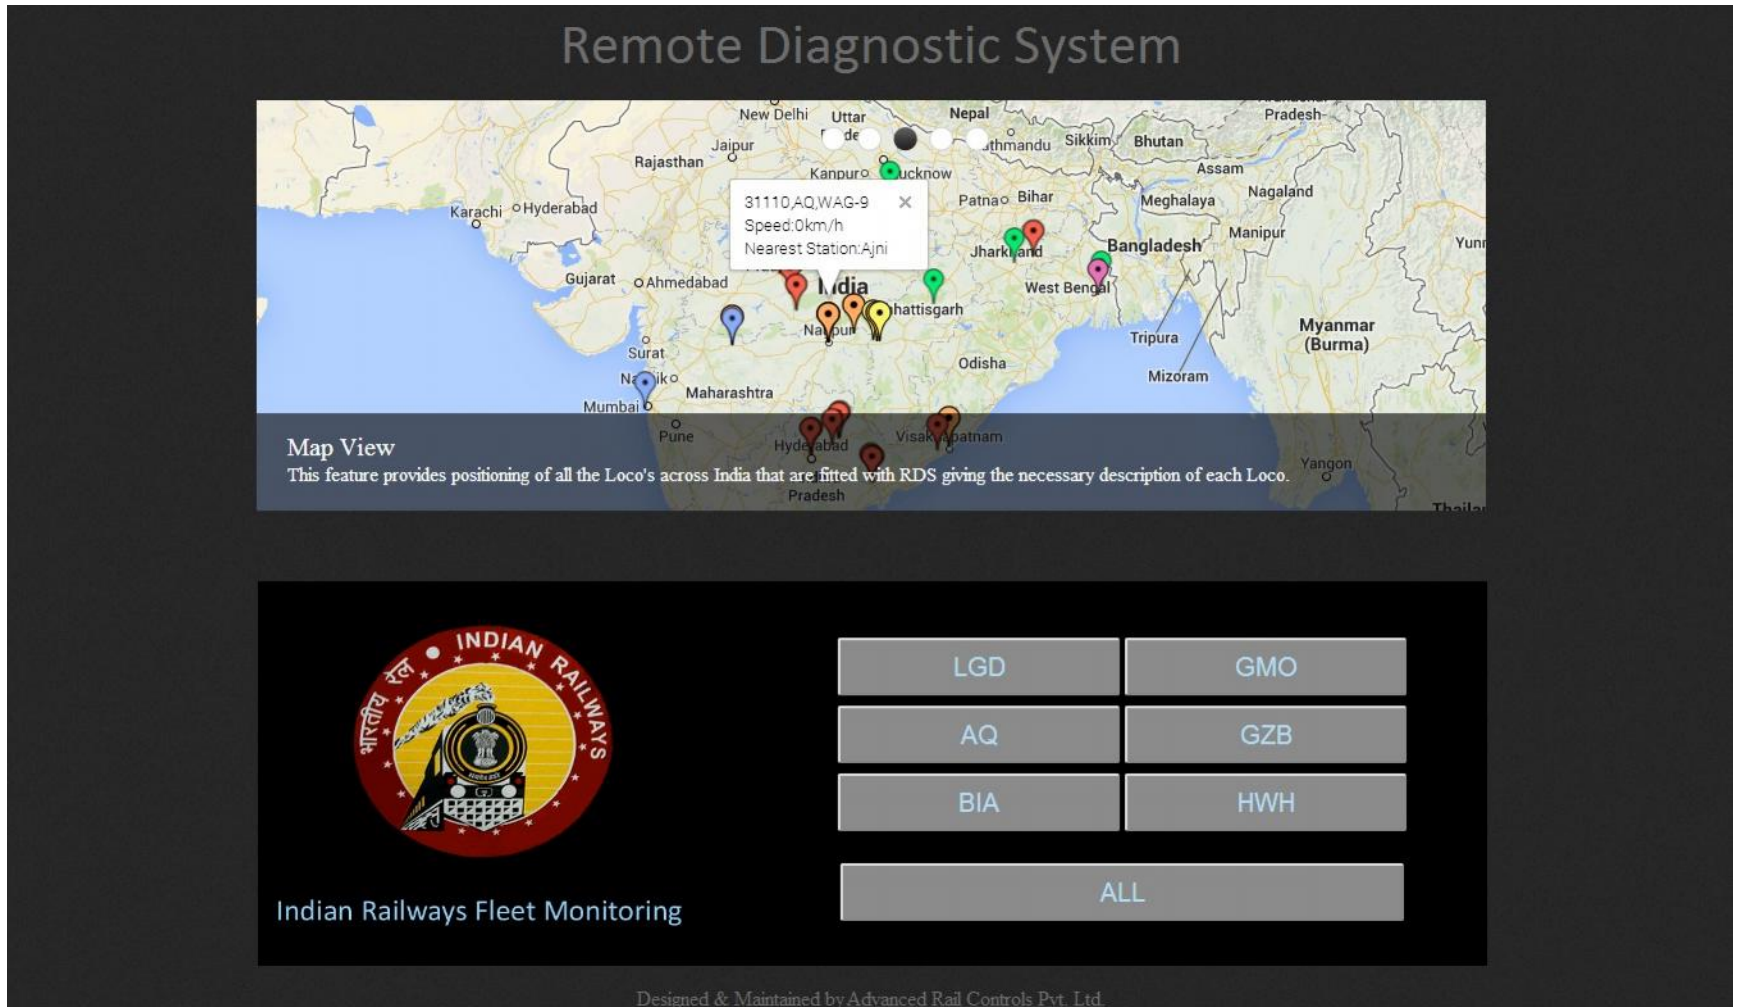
Remote Diagnostic System

New Delhi Uttar Nepal Pradesh Jaipur Rajasthan Kathmandu Sikkim Bhutan Assam Kanpur Lucknow Karachi Hyderabad Patna Bihar Meghalaya Nagaland Manipur Jharkhand Bangladesh Gujarat Ahmedabad India Chhattisgarh West Bengal Tripura Myanmar (Burma) Surat Nagpur Odisha Mizoram Nashik Maharashtra Mumbai Pune Hyderabad Visakhapatnam Pradesh Yangon

31110,AQ,WAG-9
Speed:0km/h
Nearest Station:Ajni

Map View
This feature provides positioning of all the Loco's across India that are fitted with RDS giving the necessary description of each Loco.

INDIAN RAILWAYS
भारतीय रेल

Indian Railways Fleet Monitoring

LGD
GMO
AQ
GZB
BIA
HWH
ALL

Designed & Maintained by Advanced Rail Controls Pvt. Ltd.